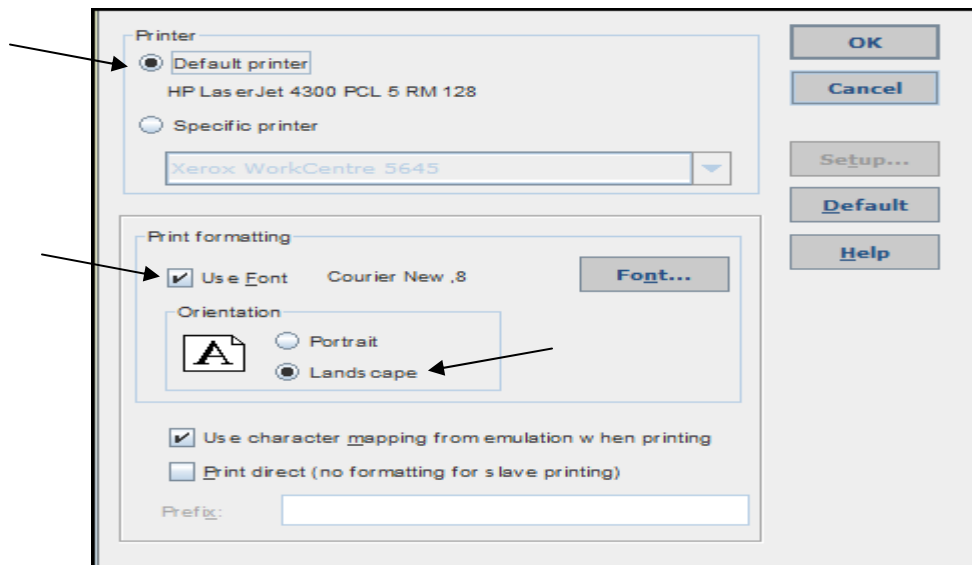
Printer

Default printer

HP LaserJet 4300 PCL 5 RM 128

Specific printer

Xerox WorkCentre 5645

OK

Cancel

Setup...

Default

Help

Print formatting

Use Font Courier New ,8

Font...

Orientation

A

Portrait

Landscape

Use character mapping from emulation when printing

Print direct (no formatting for slave printing)

Prefix: